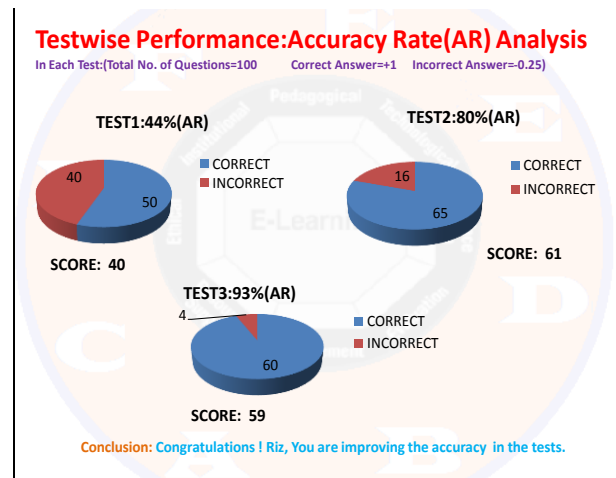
Testwise Performance:Accuracy Rate(AR) Analysis

In Each Test:(Total No. of Questions=100 Correct Answer=+1 Incorrect Answer=-0.25)

TEST1:44%(AR)

40

50

CORRECT
INCORRECT

SCORE: 40

TEST2:80%(AR)

16

65

CORRECT
INCORRECT

SCORE: 61

TEST3:93%(AR)

4

60

CORRECT
INCORRECT

SCORE: 59

Pedagogical

E-Learning

Conclusion: Congratulations ! Riz, You are improving the accuracy in the tests.